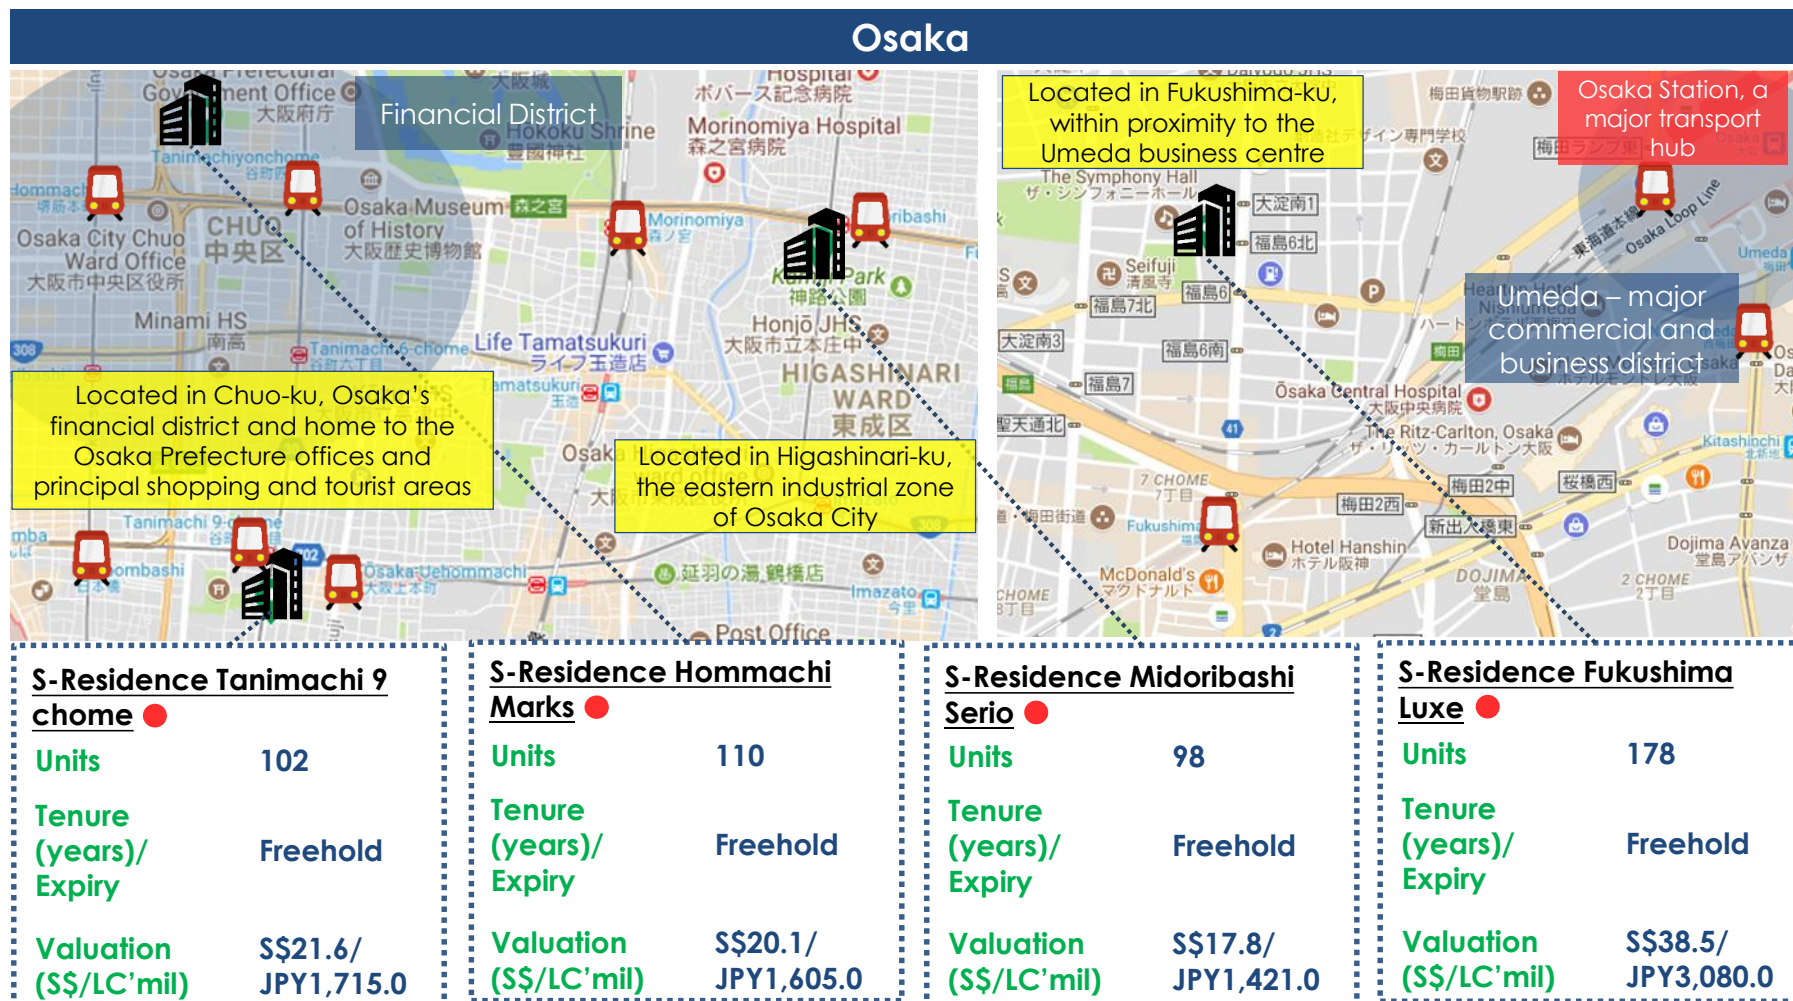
Osaka

Financial District

Located in Chuo-ku, Osaka's financial district and home to the Osaka Prefecture offices and principal shopping and tourist areas

Located in Higashinari-ku, the eastern industrial zone of Osaka City

Located in Fukushima-ku, within proximity to the Umeda business centre

Osaka Station, a major transport hub

Umeda – major commercial and business district

Osaka Prefectural Government Office 大阪府庁
Tanimachi 4-chome
Hommachi
Osaka City Chuo Ward Office 大阪市中央区役所
CHUO 中央区
Minami HS 南高
Osaka Museum of History 大阪歴史博物館
Hokoku Shrine 豊国神社
Morinomiya Hospital 森之宮病院
Morinomiya
Park
Honjo JHS
HIGASHINARI WARD 東成区
Life Tamatsukuri ライフ玉造店
Tamatsukuri
Tanimachi 9-chome
Osaka-Uehommachi
Imazato
Post Office
The Symphony Hall
Seifuji 清風寺
大淀南1
福島6北
福島6
福島7北
大淀南3
福島6南
福島7
聖天通北
Osaka Central Hospital 大阪中央病院
The Ritz-Carlton, Osaka
Kitashinchi
桜橋西
梅田2中
梅田2西
新出入橋東
Fukushima
Hotel Hanshin ホテル阪神
McDonald's マクドナルド
DOJIMA 堂島
Dojima Avanza
2 CHOME
7 CHOME
Osaka Loop Line
Umeda

S-Residence Tanimachi 9 chome
Units 102
Tenure (years)/ Expiry Freehold
Valuation (S$/LC'mil) S$21.6/ JPY1,715.0

S-Residence Hommachi Marks
Units 110
Tenure (years)/ Expiry Freehold
Valuation (S$/LC'mil) S$20.1/ JPY1,605.0

S-Residence Midoribashi Serio
Units 98
Tenure (years)/ Expiry Freehold
Valuation (S$/LC'mil) S$17.8/ JPY1,421.0

S-Residence Fukushima Luxe
Units 178
Tenure (years)/ Expiry Freehold
Valuation (S$/LC'mil) S$38.5/ JPY3,080.0